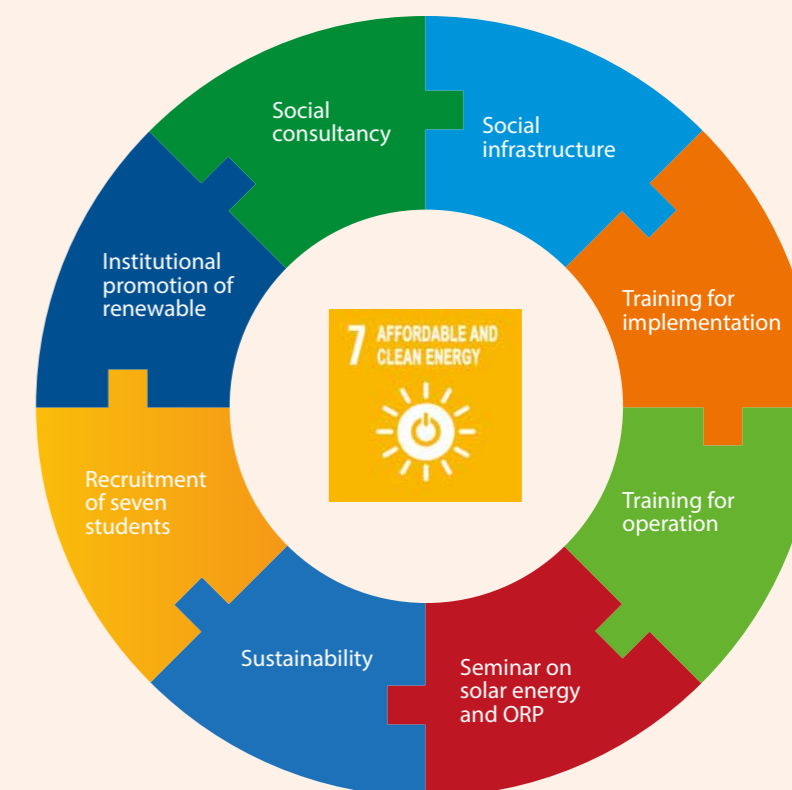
Social consultancy

Social infrastructure

Training for implementation

Training for operation

Seminar on solar energy and ORP

Sustainability

Recruitment of seven students

Institutional promotion of renewable

7 AFFORDABLE AND CLEAN ENERGY